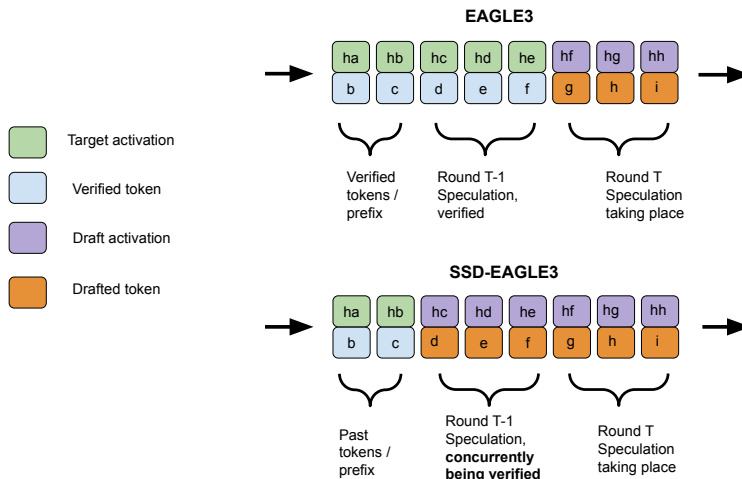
Target activation

Verified token

Draft activation

Drafted token

EAGLE3

| ha | hb | hc | hd | he | hf | hg | hh |
|---|---|---|---|---|---|---|---|
| b | c | d | e | f | g | h | i |

Verified tokens / prefix

Round T-1 Speculation, verified

Round T Speculation taking place

SSD-EAGLE3

| ha | hb | hc | hd | he | hf | hg | hh |
|---|---|---|---|---|---|---|---|
| b | c | d | e | f | g | h | i |

Past tokens / prefix

Round T-1 Speculation, **concurrently being verified**

Round T Speculation taking place